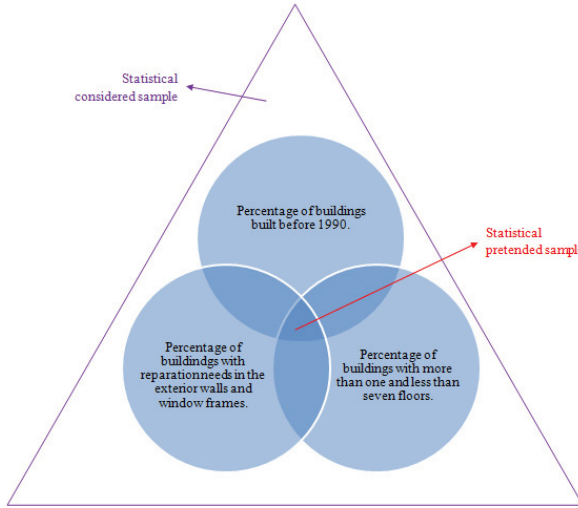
Statistical considered sample

Percentage of buildings built before 1990.

Statistical pretended sampl

Percentage of buildindgs with reparationneeds in the exterior walls and window frames.

Percentage of buildings with more than one and less than seven floors.